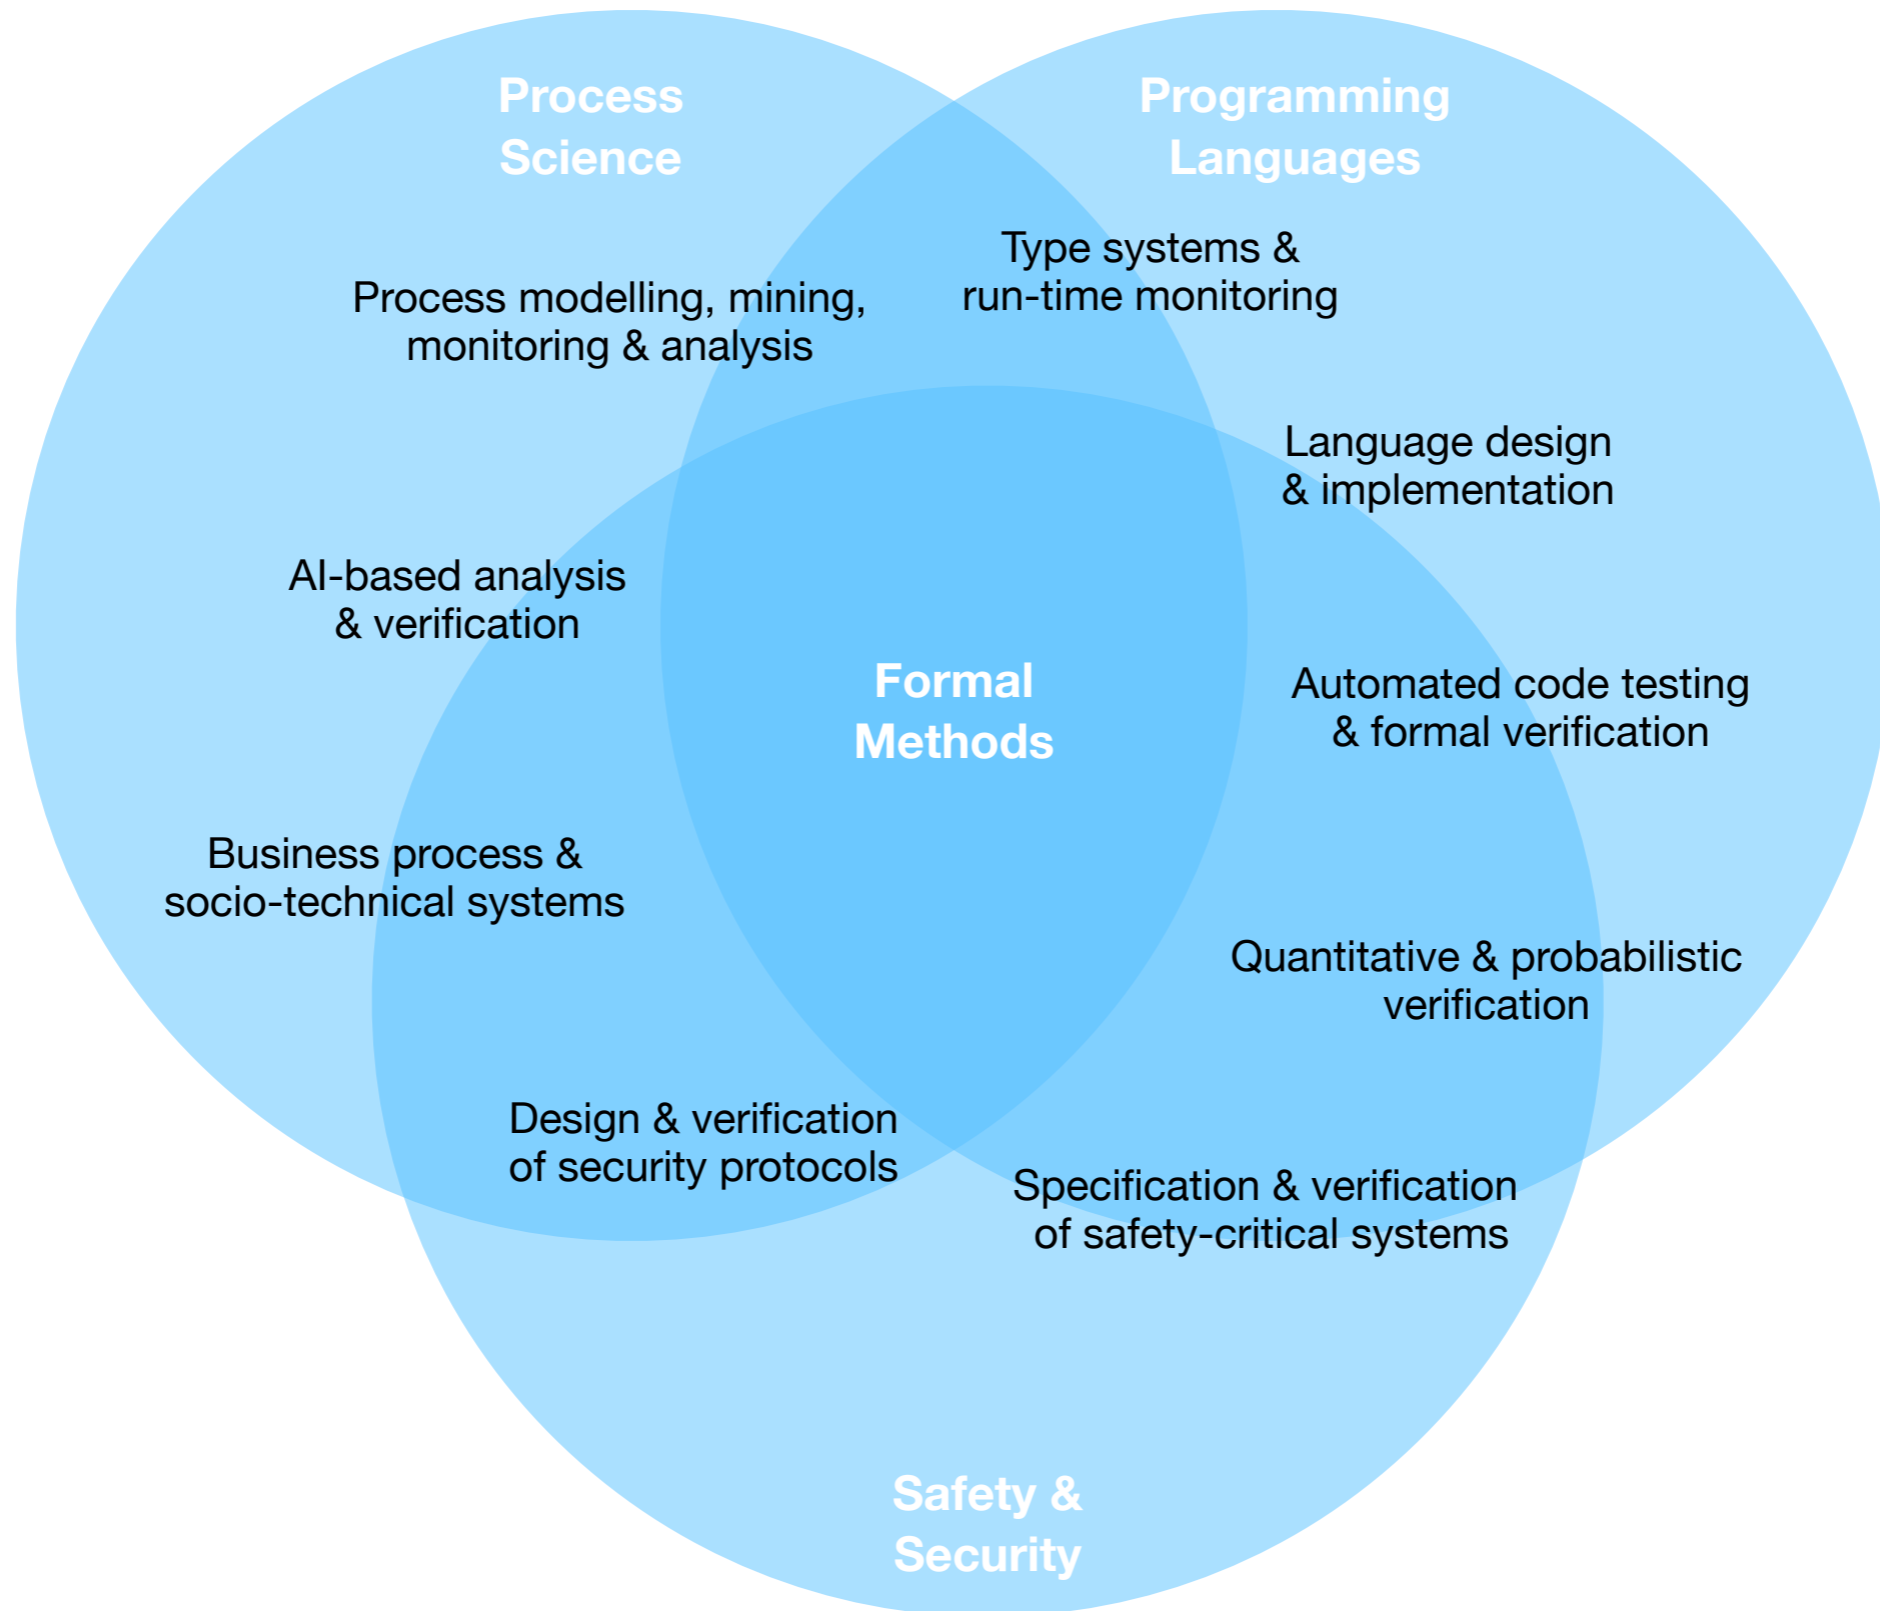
Process Science

Programming Languages

Process modelling, mining, monitoring & analysis

Type systems & run-time monitoring

Language design & implementation

AI-based analysis & verification

Formal Methods

Automated code testing & formal verification

Business process & socio-technical systems

Quantitative & probabilistic verification

Design & verification of security protocols

Specification & verification of safety-critical systems

Safety & Security